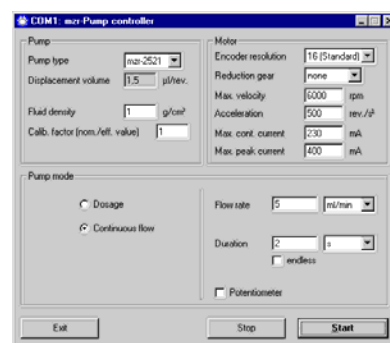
COM1: mzr-Pump controller

Pump
Pump type mzr-2521
Displacement volume 1.5 µl/rev.
Fluid density 1 g/cm³
Calib. factor (nom./eff. value) 1

Motor
Encoder resolution 16 (Standard)
Reduction gear none
Max. velocity 6000 rpm
Acceleration 500 rev./s²
Max. cont. current 230 mA
Max. peak current 400 mA

Pump mode
Dosage
Continuous flow
Flow rate 5 ml/min
Duration 2 s
endless
Potentiometer

Exit
Stop
Start